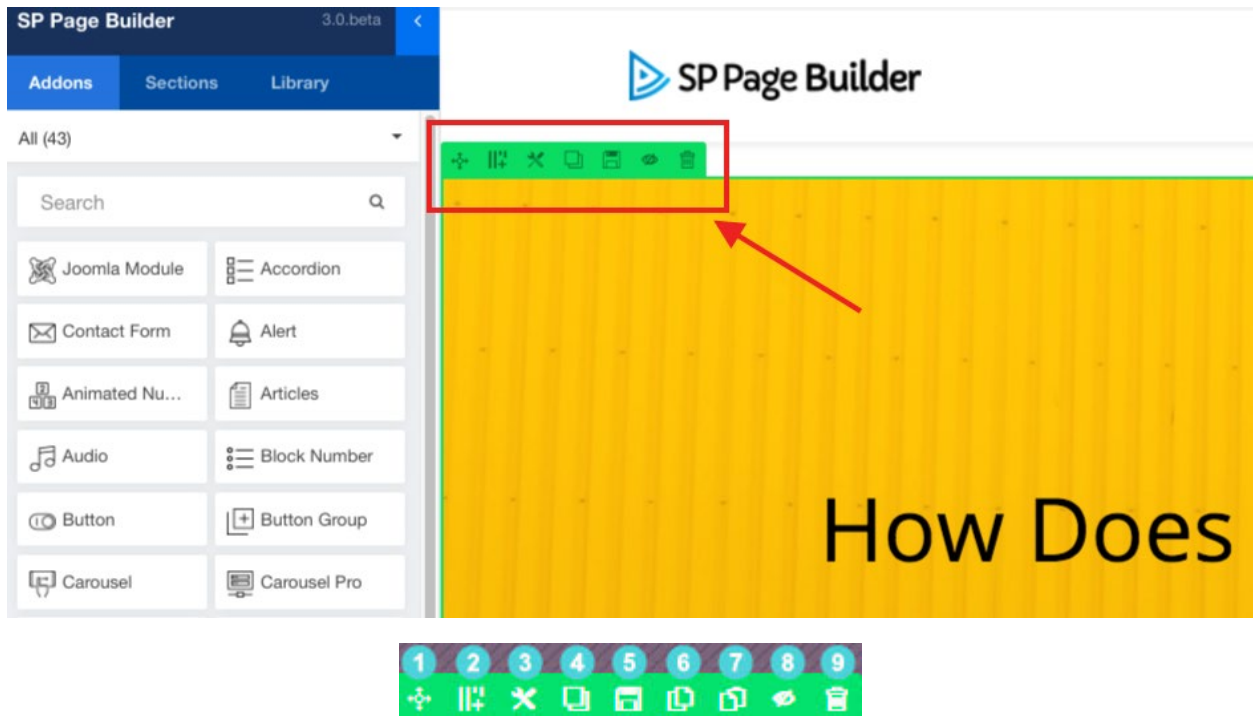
SP Page Builder 3.0.beta

Addons Sections Library

All (43)

Search

Joomla Module
Accordion
Contact Form
Alert
Animated Nu...
Articles
Audio
Block Number
Button
Button Group
Carousel
Carousel Pro

SP Page Builder

How Does

1 2 3 4 5 6 7 8 9